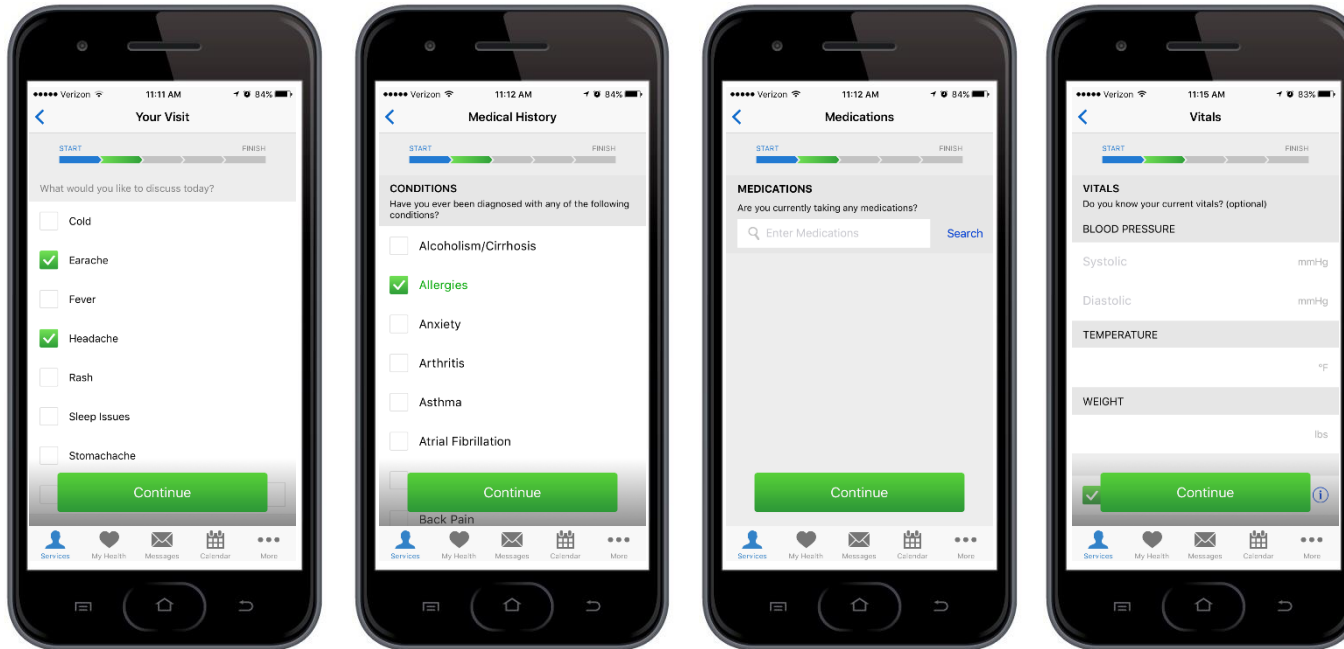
●●●●● Verizon 11:11 AM 84%

Your Visit

START FINISH

What would you like to discuss today?

Cold

Earache

Fever

Headache

Rash

Sleep Issues

Stomachache

Continue

Services My Health Messages Calendar More

●●●●● Verizon 11:12 AM 84%

Medical History

START FINISH

CONDITIONS

Have you ever been diagnosed with any of the following conditions?

Alcoholism/Cirrhosis

Allergies

Anxiety

Arthritis

Asthma

Atrial Fibrillation

Continue

Back Pain

Services My Health Messages Calendar More

●●●●● Verizon 11:12 AM 84%

Medications

START FINISH

MEDICATIONS

Are you currently taking any medications?

Enter Medications

Search

Continue

Services My Health Messages Calendar More

●●●●● Verizon 11:15 AM 83%

Vitals

START FINISH

VITALS

Do you know your current vitals? (optional)

BLOOD PRESSURE

Systolic mmHg

Diastolic mmHg

TEMPERATURE

°F

WEIGHT

lbs

Continue

Services My Health Messages Calendar More